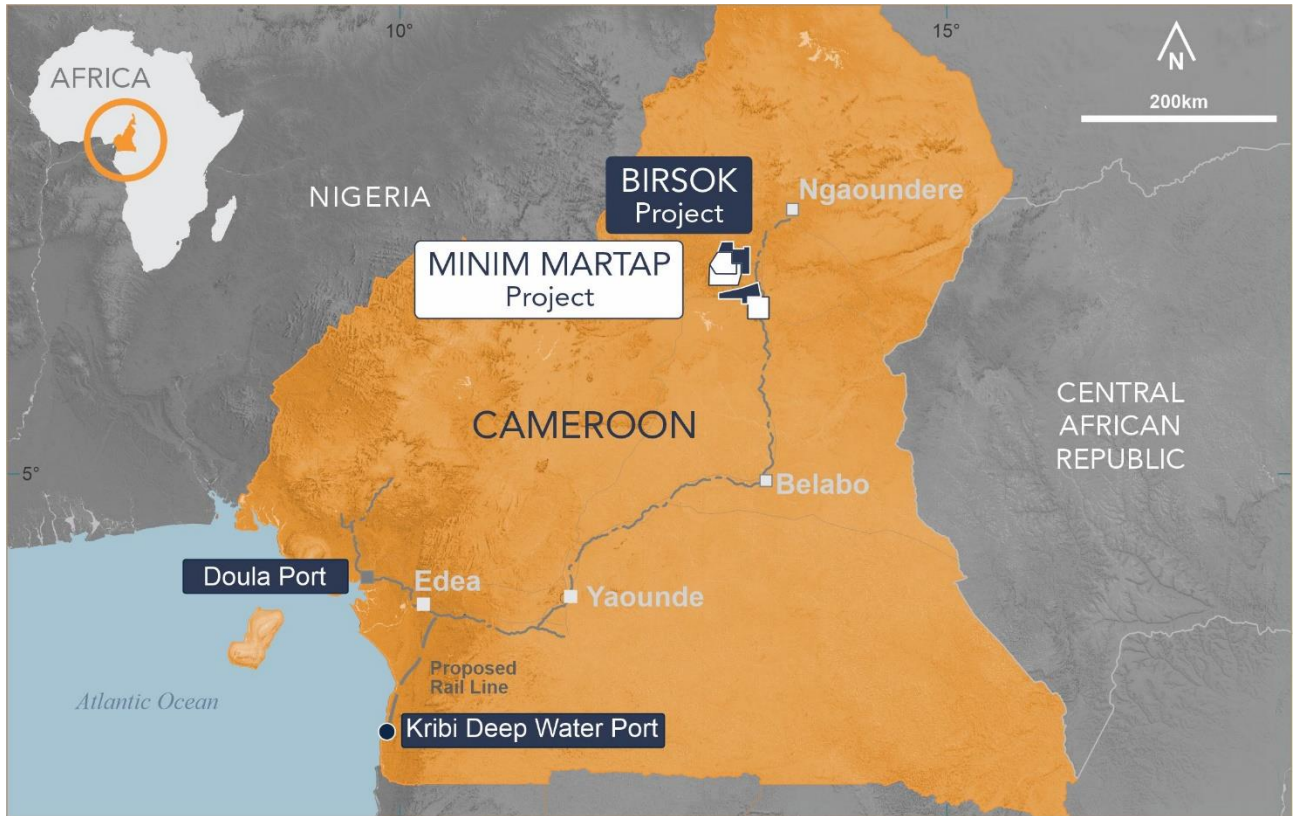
10°

15°

N

200km

AFRICA

NIGERIA

BIRSOK
Project

Ngaoundere

MINIM MARTAP
Project

CAMEROON

CENTRAL
AFRICAN
REPUBLIC

5°

Belabo

Doula Port

Edea

Yaounde

Proposed
Rail Line

Atlantic Ocean

Kribi Deep Water Port